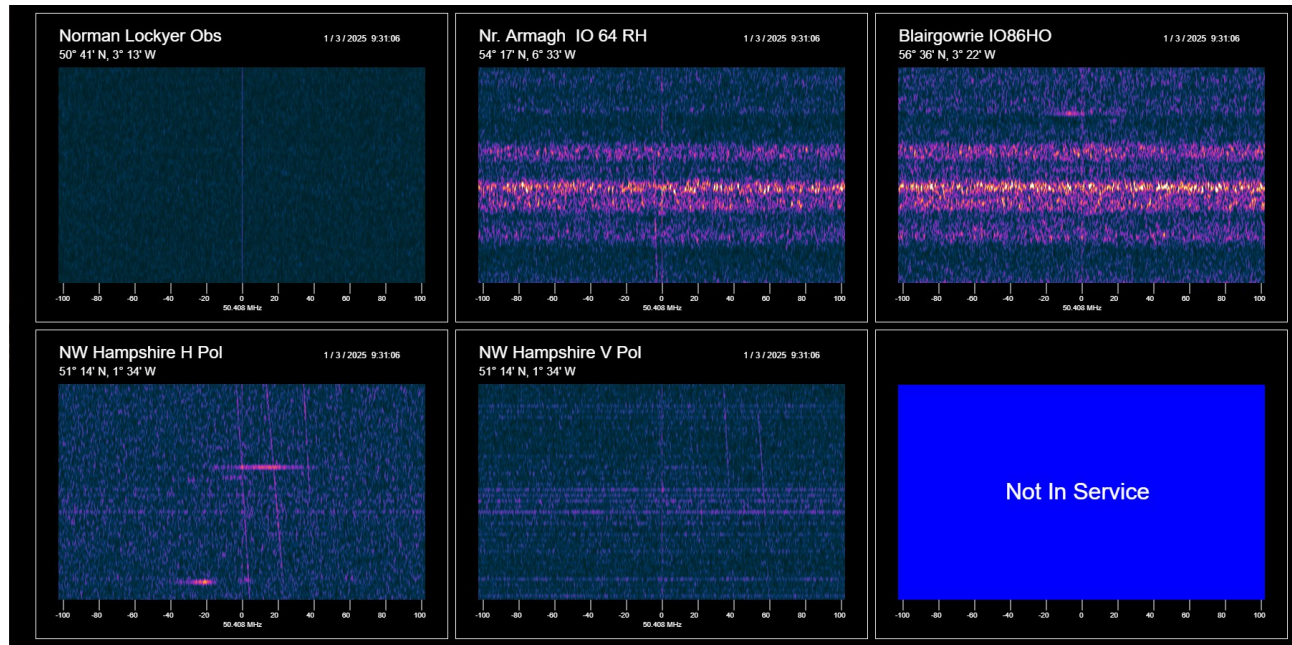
Norman Lockyer Obs
1 / 3 / 2025 9:31:06
50° 41' N, 3° 13' W

-100 -80 -60 -40 -20 0 20 40 60 80 100
50.408 MHz

Nr. Armagh IO 64 RH
1 / 3 / 2025 9:31:06
54° 17' N, 6° 33' W

-100 -80 -60 -40 -20 0 20 40 60 80 100
50.408 MHz

Blairgowrie IO86HO
1 / 3 / 2025 9:31:06
56° 36' N, 3° 22' W

-100 -80 -60 -40 -20 0 20 40 60 80 100
50.408 MHz

NW Hampshire H Pol
1 / 3 / 2025 9:31:06
51° 14' N, 1° 34' W

-100 -80 -60 -40 -20 0 20 40 60 80 100
50.408 MHz

NW Hampshire V Pol
1 / 3 / 2025 9:31:06
51° 14' N, 1° 34' W

-100 -80 -60 -40 -20 0 20 40 60 80 100
50.408 MHz

Not In Service

-100 -80 -60 -40 -20 0 20 40 60 80 100